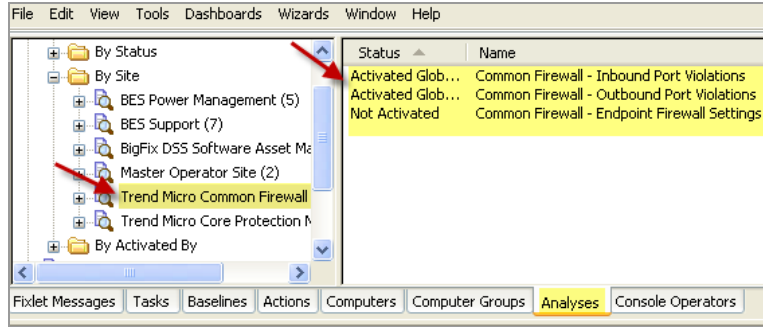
File Edit View Tools Dashboards Wizards Window Help

By Status
By Site
BES Power Management (5)
BES Support (7)
BigFix DSS Software Asset Ma
Master Operator Site (2)
Trend Micro Common Firewall
Trend Micro Core Protection M
By Activated By

| Status | Name |
|---|---|
| Activated Glob... | Common Firewall - Inbound Port Violations |
| Activated Glob... | Common Firewall - Outbound Port Violations |
| Not Activated | Common Firewall - Endpoint Firewall Settings |

Fixlet Messages | Tasks | Baselines | Actions | Computers | Computer Groups | Analyses | Console Operators